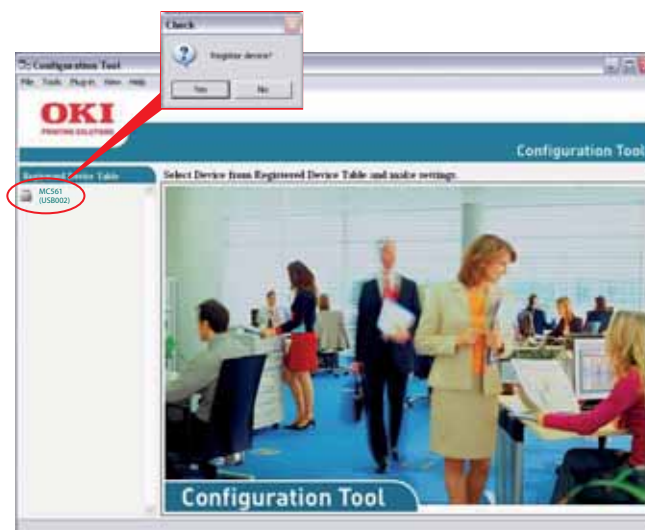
Check

Register device?

Yes

No

Configuration Tool

File Tools Plug-in View Help

OKI

PRINTING SOLUTIONS

Configuration Tool

Registered Device Table

MC561 (USB002)

Select Device from Registered Device Table and make settings.

Configuration Tool